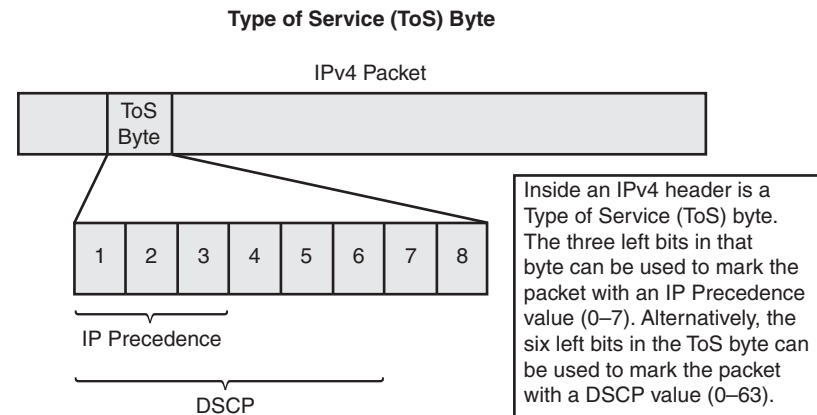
Type of Service (ToS) Byte

IPv4 Packet

ToS Byte

| 1 | 2 | 3 | 4 | 5 | 6 | 7 | 8 |
|---|---|---|---|---|---|---|---|

IP Precedence

DSCP

Inside an IPv4 header is a Type of Service (ToS) byte. The three left bits in that byte can be used to mark the packet with an IP Precedence value (0–7). Alternatively, the six left bits in the ToS byte can be used to mark the packet with a DSCP value (0–63).